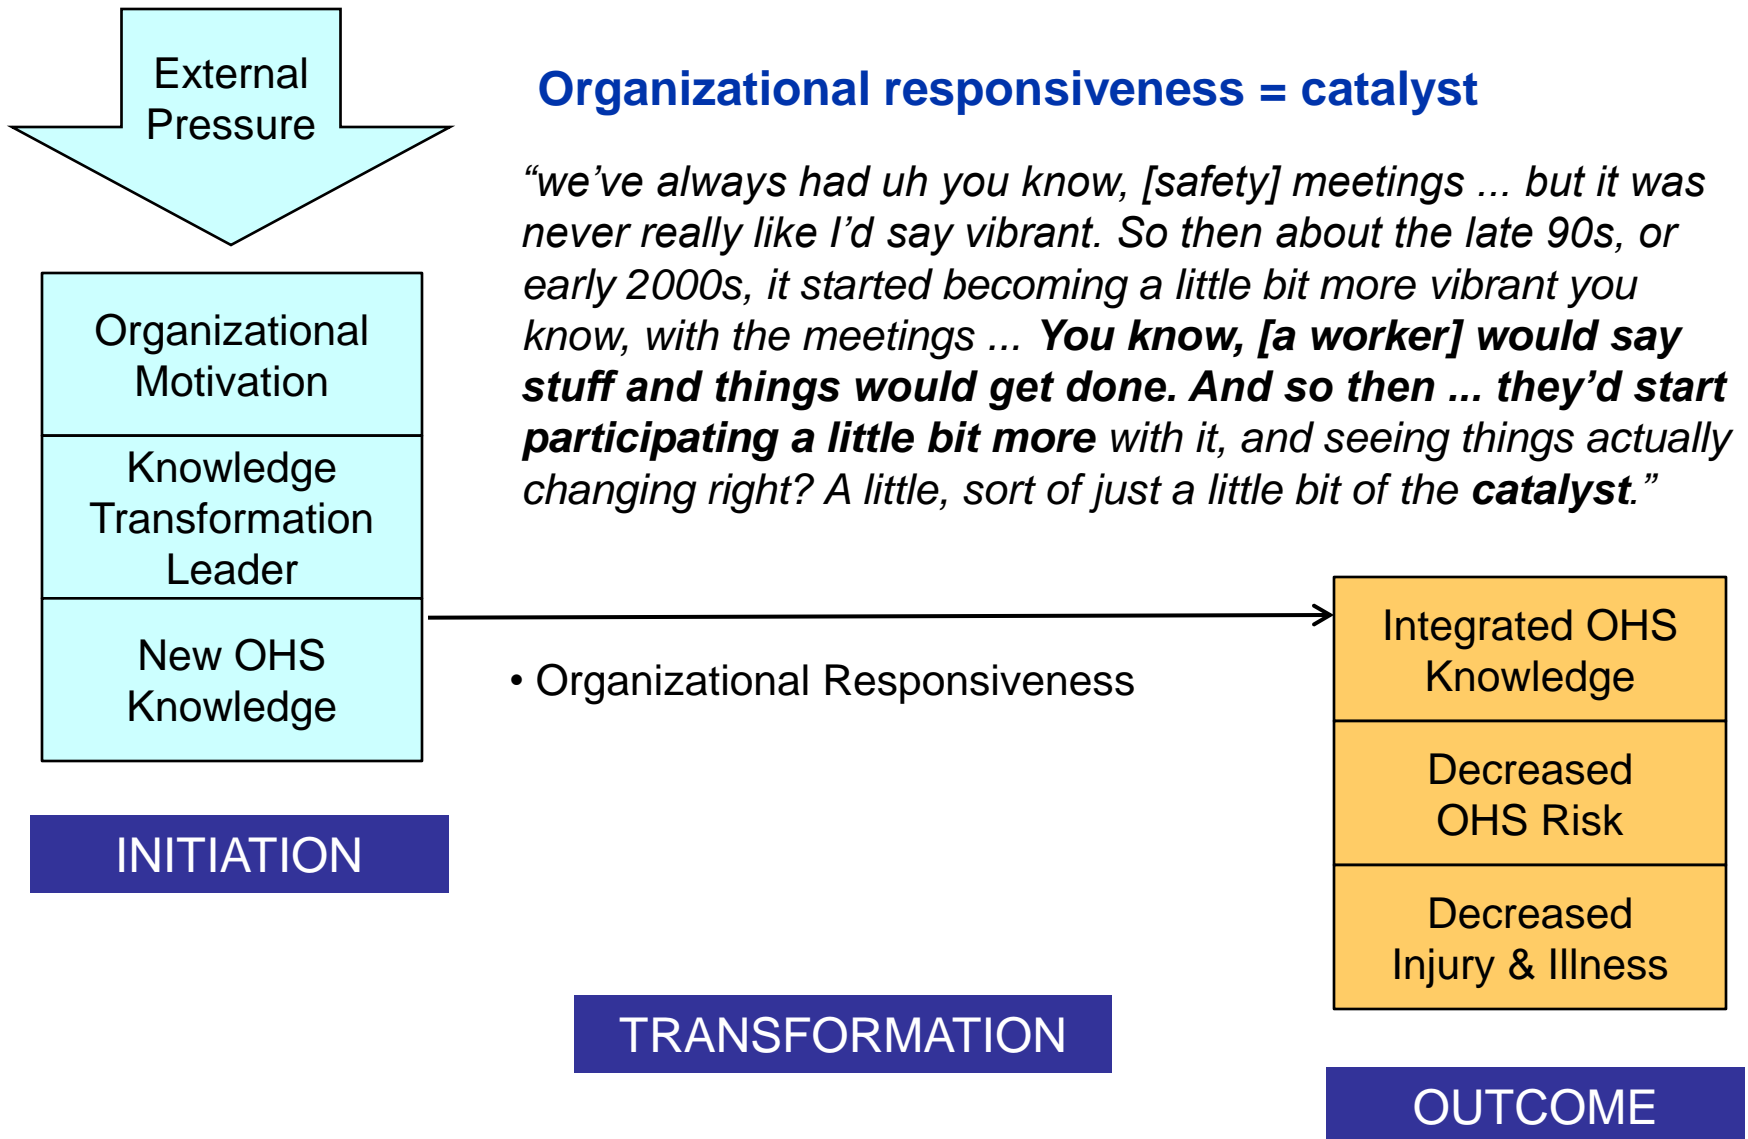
External Pressure

Organizational Motivation

Knowledge Transformation Leader

New OHS Knowledge

INITIATION

Organizational responsiveness = catalyst

“we’ve always had uh you know, [safety] meetings ... but it was never really like I’d say vibrant. So then about the late 90s, or early 2000s, it started becoming a little bit more vibrant you know, with the meetings ... **You know, [a worker] would say stuff and things would get done. And so then ... they’d start participating a little bit more** with it, and seeing things actually changing right? A little, sort of just a little bit of the **catalyst**.”

• Organizational Responsiveness

TRANSFORMATION

Integrated OHS Knowledge

Decreased OHS Risk

Decreased Injury & Illness

OUTCOME